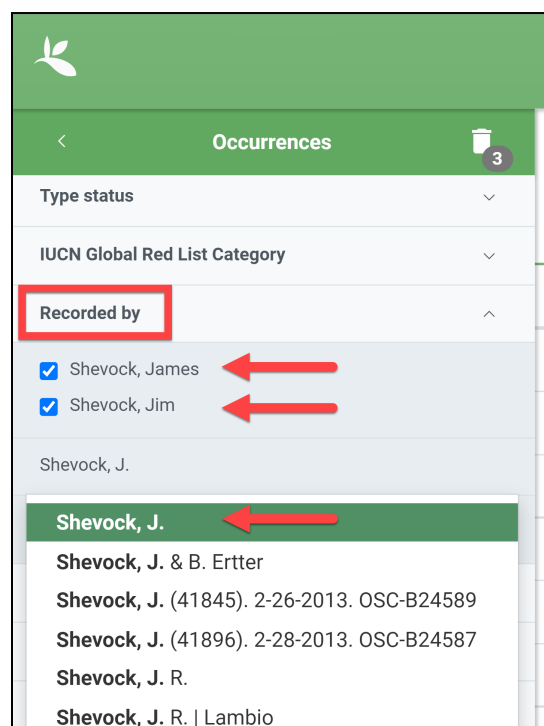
<
Occurrences
3

Type status

IUCN Global Red List Category

Recorded by

Shevock, James
Shevock, Jim

Shevock, J.

Shevock, J.
Shevock, J. & B. Ertter
Shevock, J. (41845). 2-26-2013. OSC-B24589
Shevock, J. (41896). 2-28-2013. OSC-B24587
Shevock, J. R.
Shevock, J. R. | Lambio